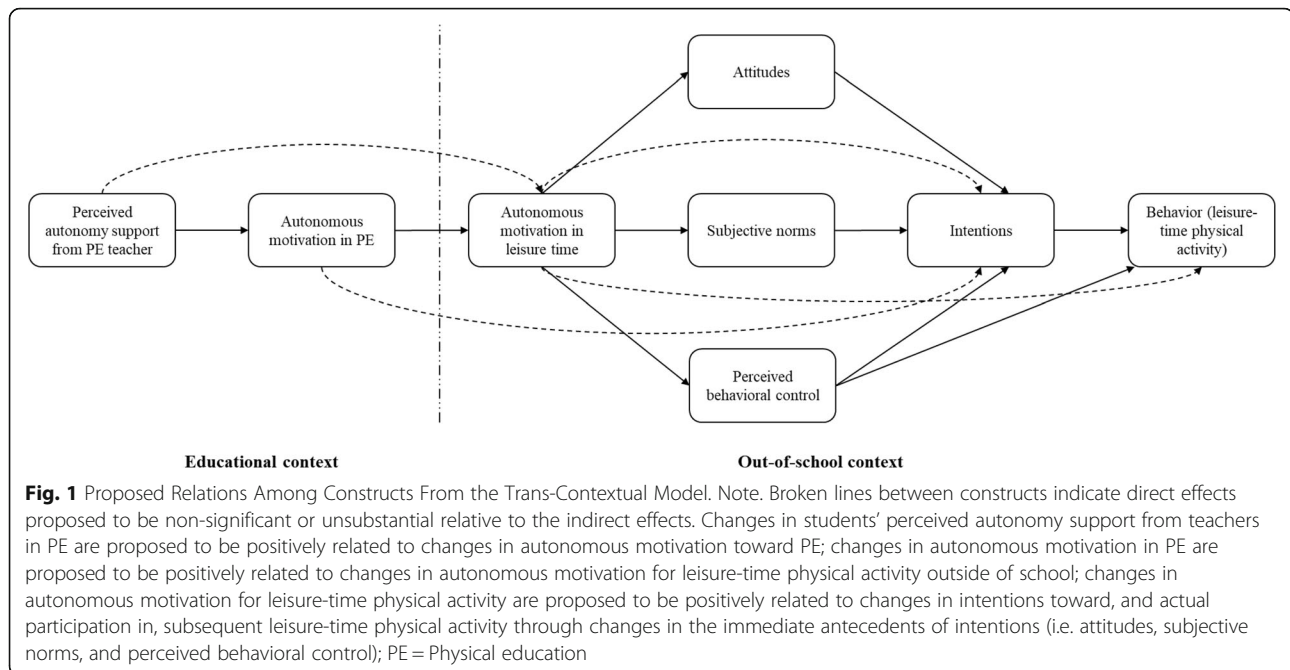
Attitudes

Perceived autonomy support from PE teacher

Autonomous motivation in PE

Autonomous motivation in leisure time

Subjective norms

Intentions

Behavior (leisure-time physical activity)

Perceived behavioral control

Educational context

Out-of-school context

**Fig. 1** Proposed Relations Among Constructs From the Trans-Contextual Model. Note. Broken lines between constructs indicate direct effects proposed to be non-significant or unsubstantial relative to the indirect effects. Changes in students' perceived autonomy support from teachers in PE are proposed to be positively related to changes in autonomous motivation toward PE; changes in autonomous motivation in PE are proposed to be positively related to changes in autonomous motivation for leisure-time physical activity outside of school; changes in autonomous motivation for leisure-time physical activity are proposed to be positively related to changes in intentions toward, and actual participation in, subsequent leisure-time physical activity through changes in the immediate antecedents of intentions (i.e. attitudes, subjective norms, and perceived behavioral control); PE = Physical education